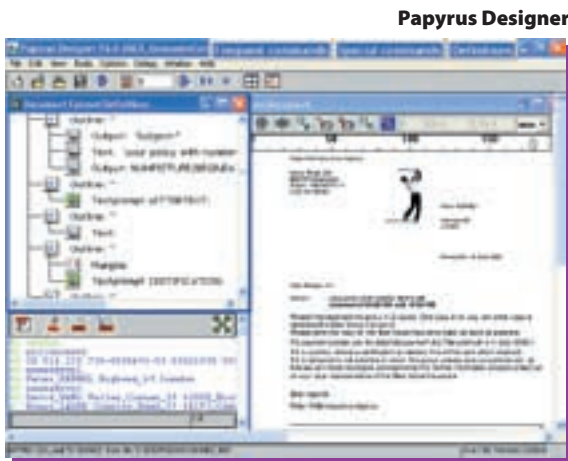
Papyrus Designer

Papyrus Designer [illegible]

File Edit View Tools Options Setup Window Help

Document Format Definitions

Outline: "

Output: "Subject"

Text: "your policy with number

Output: NUMPICTURE(BEGIN)

Outline: "

Textpmage: aFTERFIXT

Outline: "

Text:

Outline: "

Margins

Textpmage: CERTIFICATION

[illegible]